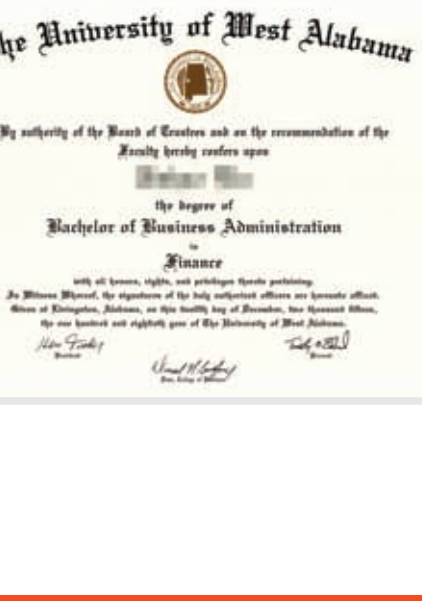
he University of West Alabama

By authority of the Board of Trustees and on the recommendation of the Faculty hereby confers upon

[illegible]

the degree of

Bachelor of Business Administration

in

Finance

with all honors, rights, and privileges thereto pertaining.
In Witness Whereof, the signatures of the duly authorized officers are hereunto affixed.
Given at Livingston, Alabama, on this twelfth day of December, two thousand fifteen, the one hundred and eightieth year of The University of West Alabama.

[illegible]
President

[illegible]
Provost

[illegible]
Dean, College of Business